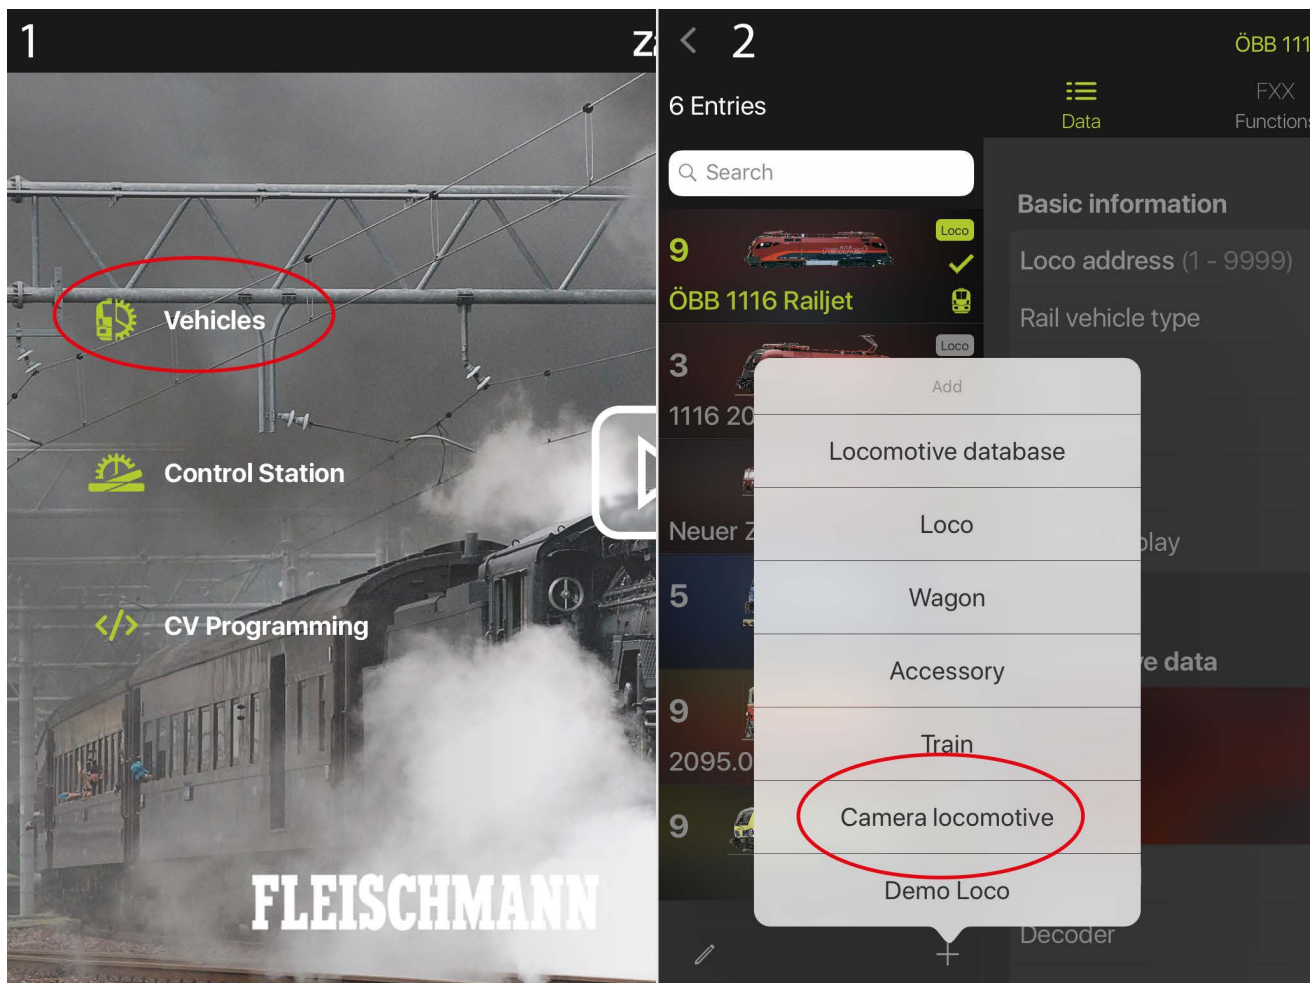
1

z

Vehicles

Control Station

CV Programming

FLEISCHMANN

2

ÖBB 111

6 Entries

Data

FXX
Functions

Search

9
Loco
ÖBB 1116 Railjet

3
Loco
1116 20

Neuer Z

5

9
2095.0

9

Basic information

Loco address (1 - 9999)

Rail vehicle type

play

e data

Decoder

Add

Locomotive database

Loco

Wagon

Accessory

Train

Camera locomotive

Demo Loco